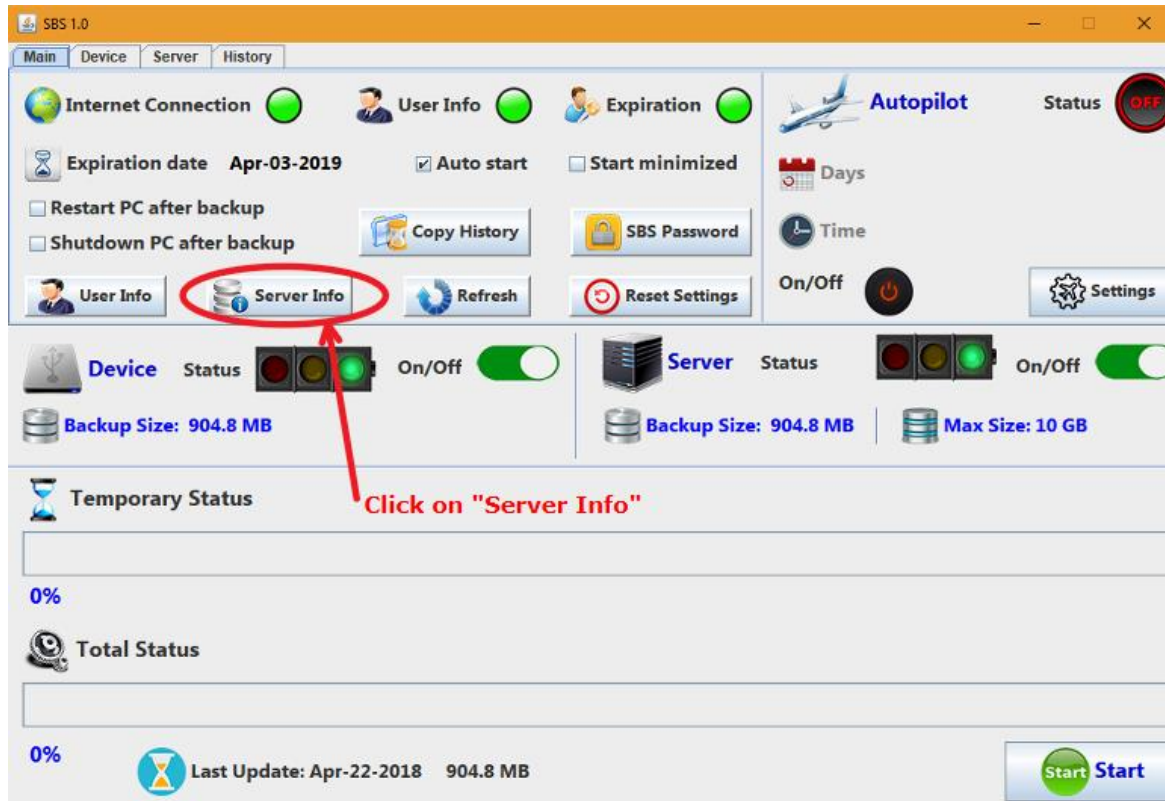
SBS 1.0

Main Device Server History

Internet Connection User Info Expiration

Expiration date Apr-03-2019 Auto start Start minimized

Restart PC after backup
Shutdown PC after backup

Copy History SBS Password

User Info Server Info Refresh Reset Settings

Autopilot Status OFF

Days

Time

On/Off Settings

Device Status On/Off

Backup Size: 904.8 MB

Server Status On/Off

Backup Size: 904.8 MB Max Size: 10 GB

Click on "Server Info"

Temporary Status

0%

Total Status

0%

Last Update: Apr-22-2018 904.8 MB

Start Start